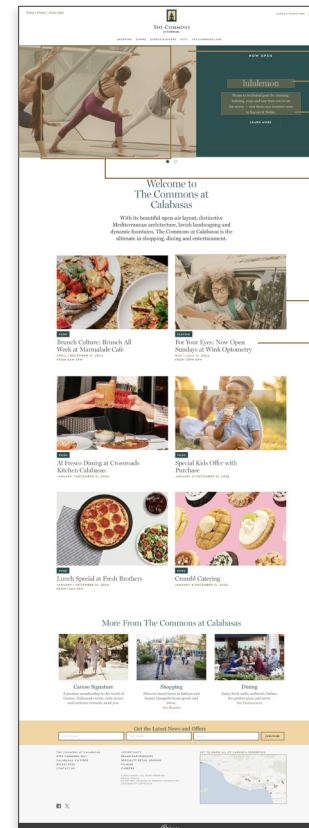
THE COMMONS at Calabasas

SHOPPING DINING EVENTS & OFFERS VISIT THE COMMONS LIFE

NOW OPEN

Tuluhttps

LEARN MORE

Welcome to The Commons at Calabasas

With its beautiful open-air layout, distinctive Mediterranean architecture, lavish landscaping and dynamic fountains, The Commons at Calabasas is the ultimate in shopping, dining and entertainment.

FOOD

Brunch Culture: Brunch All Week at Marmalade Café

SHOPPING

For Your Eyes: Now Open Sundays at Wink Optometry

FOOD

Al Fresco Dining at Crossroads Kitchen Calabasas

FOOD

Special Kids Offer with Purchase

FOOD

Lunch Special at Fresh Brothers

FOOD

Crumbl Catering

More From The Commons at Calabasas

Caruso Signature

Shopping

Dining

Get the Latest News and Offers

SUBSCRIBE

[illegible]